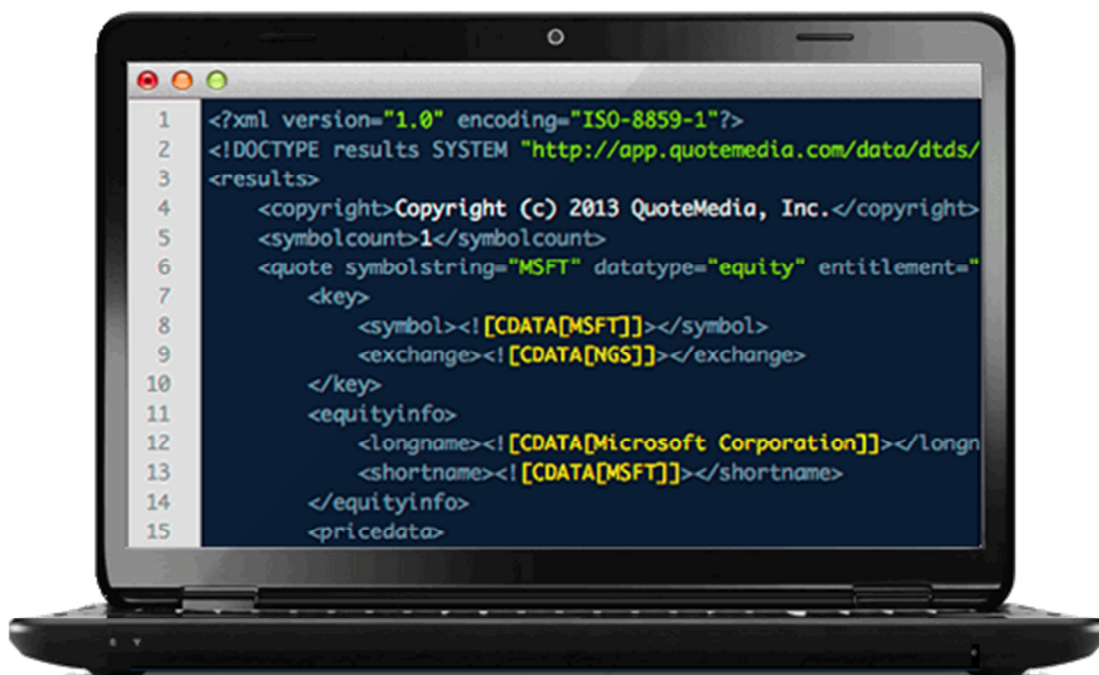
1 <?xml version="1.0" encoding="ISO-8859-1"?>
2 <!DOCTYPE results SYSTEM "http://app.quotemedia.com/data/dtds/
3 <results>
4 <copyright>Copyright (c) 2013 QuoteMedia, Inc.</copyright>
5 <symbolcount>1</symbolcount>
6 <quote symbolstring="MSFT" datatype="equity" entitlement="
7 <key>
8 <symbol><![CDATA[MSFT]]></symbol>
9 <exchange><![CDATA[NGS]]></exchange>
10 </key>
11 <equityinfo>
12 <longname><![CDATA[Microsoft Corporation]]></longn
13 <shortname><![CDATA[MSFT]]></shortname>
14 </equityinfo>
15 <pricedata>